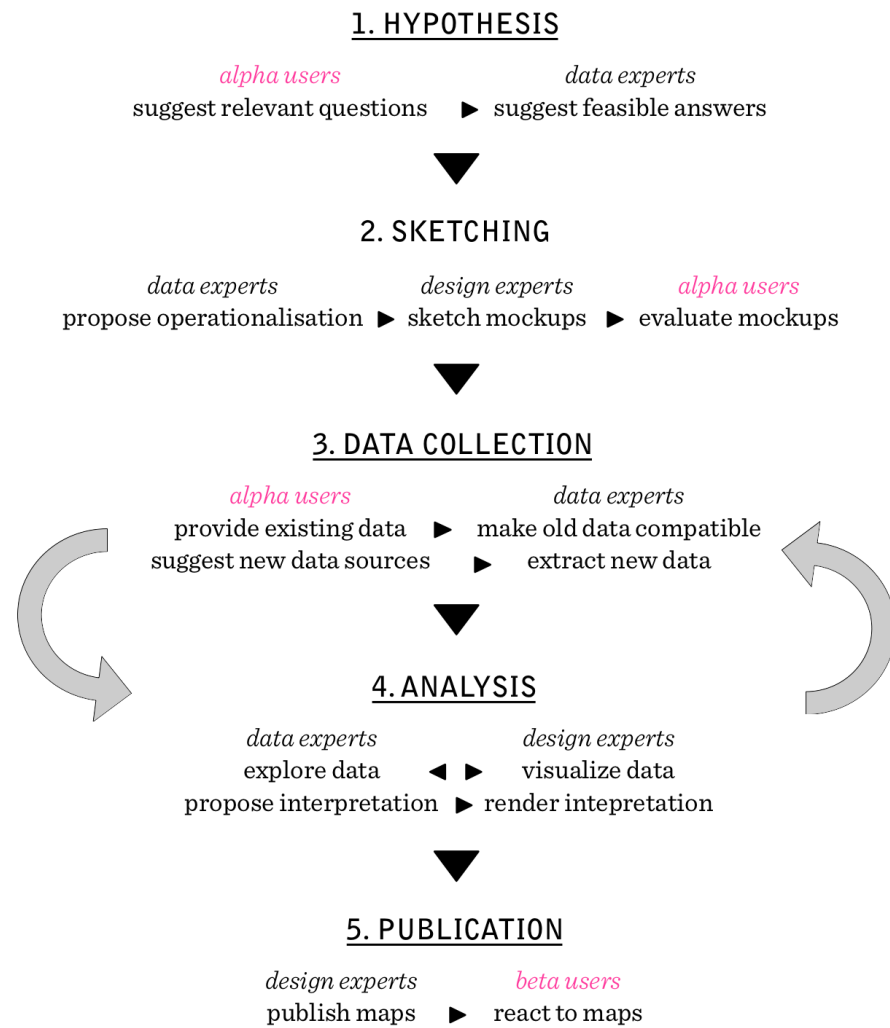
1. HYPOTHESIS

alpha users
suggest relevant questions ► data experts
suggest feasible answers

2. SKETCHING

data experts
propose operationalisation ► design experts
sketch mockups ► alpha users
evaluate mockups

3. DATA COLLECTION

alpha users
provide existing data ► data experts
make old data compatible
suggest new data sources ► extract new data

4. ANALYSIS

data experts
explore data ◄ ► design experts
visualize data
propose interpretation ► render intepretation

5. PUBLICATION

design experts
publish maps ► beta users
react to maps